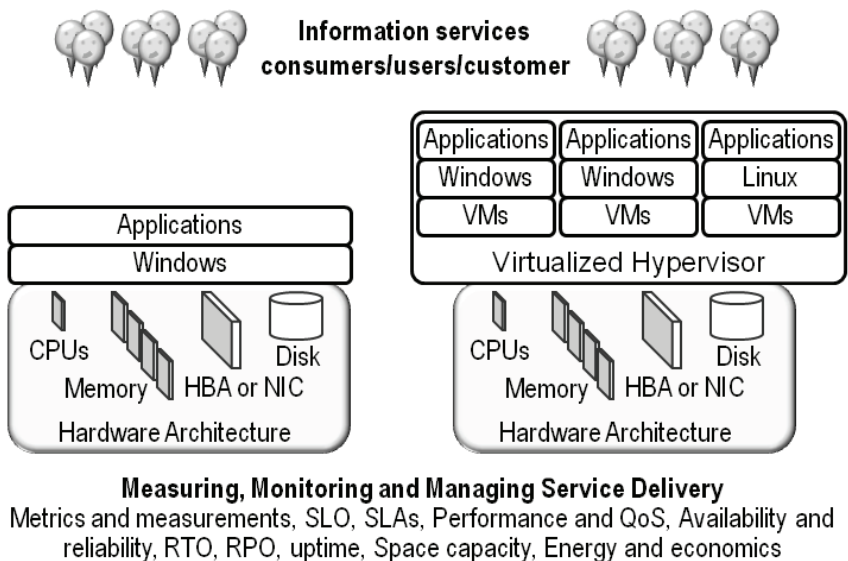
Information services consumers/users/customer

Applications
Windows
CPUs
Memory
HBA or NIC
Disk
Hardware Architecture

Applications
Windows
VMs
Applications
Windows
VMs
Applications
Linux
VMs
Virtualized Hypervisor
CPUs
Memory
HBA or NIC
Disk
Hardware Architecture

Measuring, Monitoring and Managing Service Delivery
Metrics and measurements, SLO, SLAs, Performance and QoS, Availability and reliability, RTO, RPO, uptime, Space capacity, Energy and economics